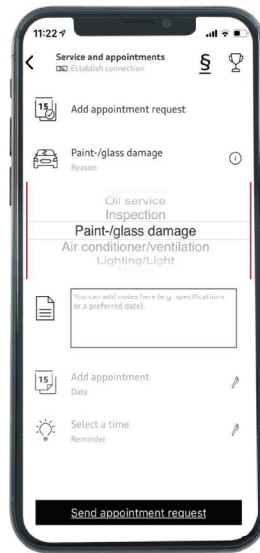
11:22

Service and appointments
Establish connection

§

Add appointment request

Paint-/glass damage
Reason

Oil service
Inspection
Paint-/glass damage
Air conditioner/ventilation
Lighting/Light

You can add notes here (e.g. specifications or a preferred date).

15
Add appointment
Date

Select a time
Reminder

Send appointment request